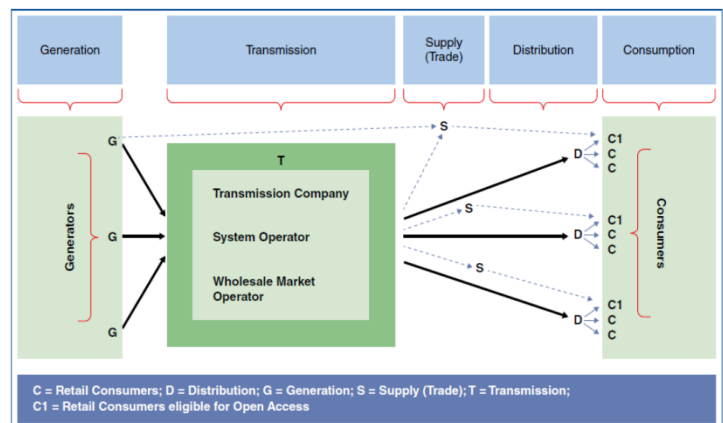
Generation

Transmission

Supply (Trade)

Distribution

Consumption

Generators

G

G

G

T

Transmission Company

System Operator

Wholesale Market Operator

S

S

S

D

D

D

C1
C
C

C1
C
C

C1
C
C

Consumers

C = Retail Consumers; D = Distribution; G = Generation; S = Supply (Trade); T = Transmission;
C1 = Retail Consumers eligible for Open Access